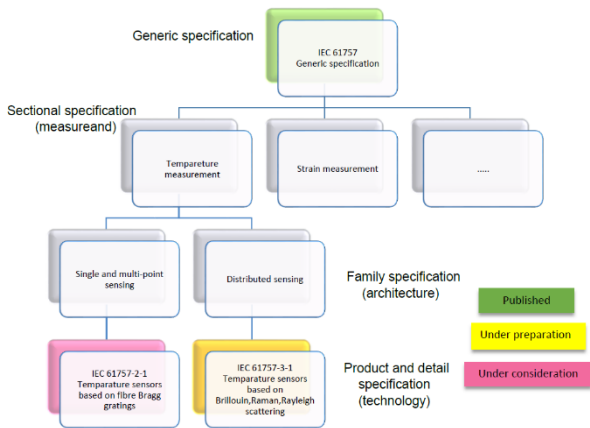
Generic specification

IEC 61757
Generic specification

Sectional specification (measureand)

Temparature measurement

Strain measurement

.....

Single and multi-point sensing

Distributed sensing

Family specification (architecture)

Published

Under preparation

Under consideration

IEC 61757-2-1
Temparature sensors based on fibre Bragg gratings

IEC 61757-3-1
Temparature sensors based on Brillouin,Raman,Rayleigh scattering

Product and detail specification (technology)